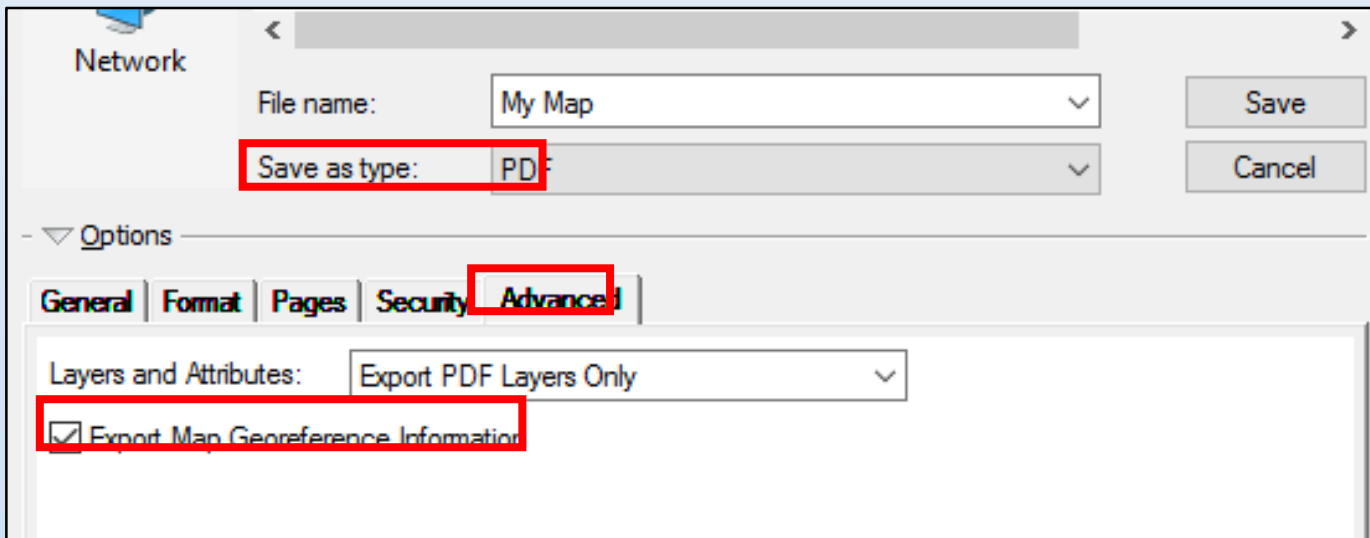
Network

File name: My Map

Save as type: PDF

Save

Cancel

Options

General | Format | Pages | Security | Advanced

Layers and Attributes: Export PDF Layers Only

Export Map Georeference Information